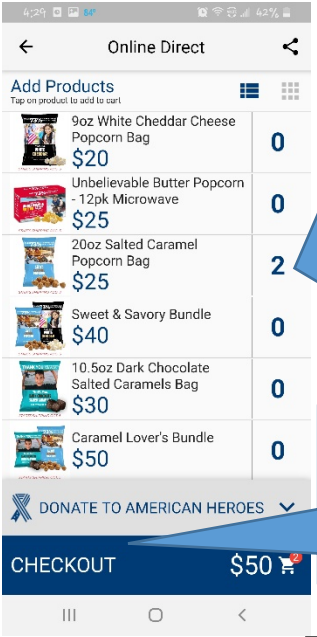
4:29 84° 42%

Online Direct

Add Products
Tap on product to add to cart

9oz White Cheddar Cheese Popcorn Bag
$20
0

Unbelievable Butter Popcorn - 12pk Microwave
$25
0

20oz Salted Caramel Popcorn Bag
$25
2

Sweet & Savory Bundle
$40
0

10.5oz Dark Chocolate Salted Caramels Bag
$30
0

Caramel Lover's Bundle
$50
0

DONATE TO AMERICAN HEROES

CHECKOUT
$50
2